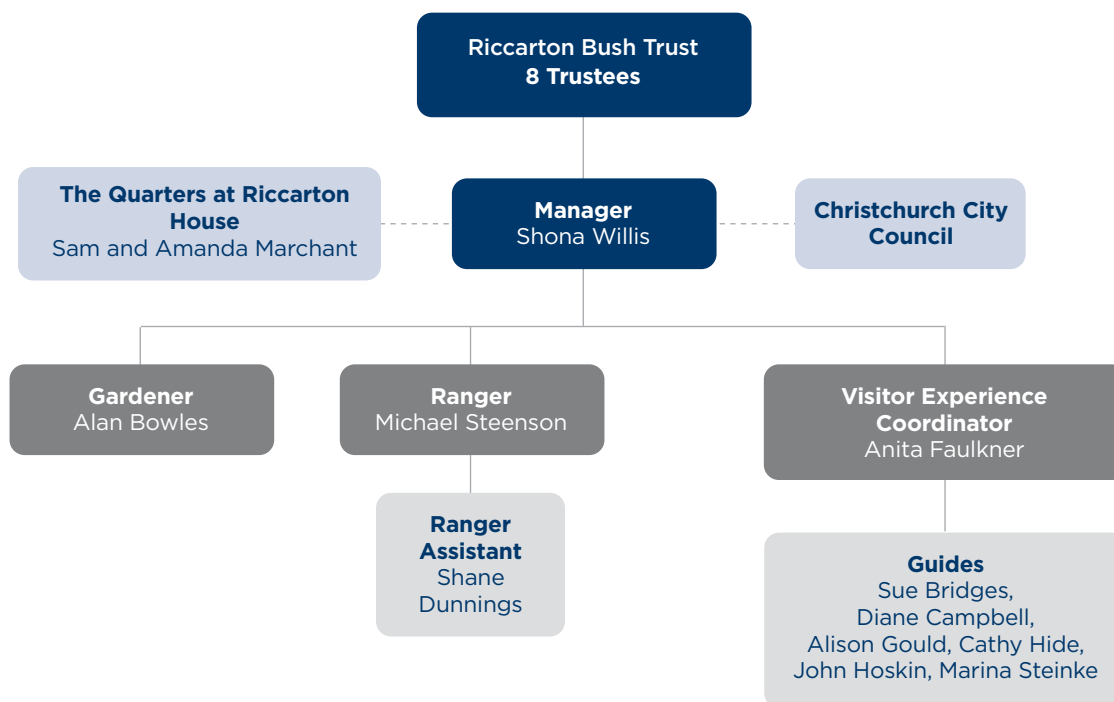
Riccarton Bush Trust
8 Trustees

The Quarters at Riccarton House
Sam and Amanda Marchant

Manager
Shona Willis

Christchurch City Council

Gardener
Alan Bowles

Ranger
Michael Steenson

Visitor Experience Coordinator
Anita Faulkner

Ranger Assistant
Shane Dunnings

Guides
Sue Bridges, Diane Campbell, Alison Gould, Cathy Hide, John Hoskin, Marina Steinke